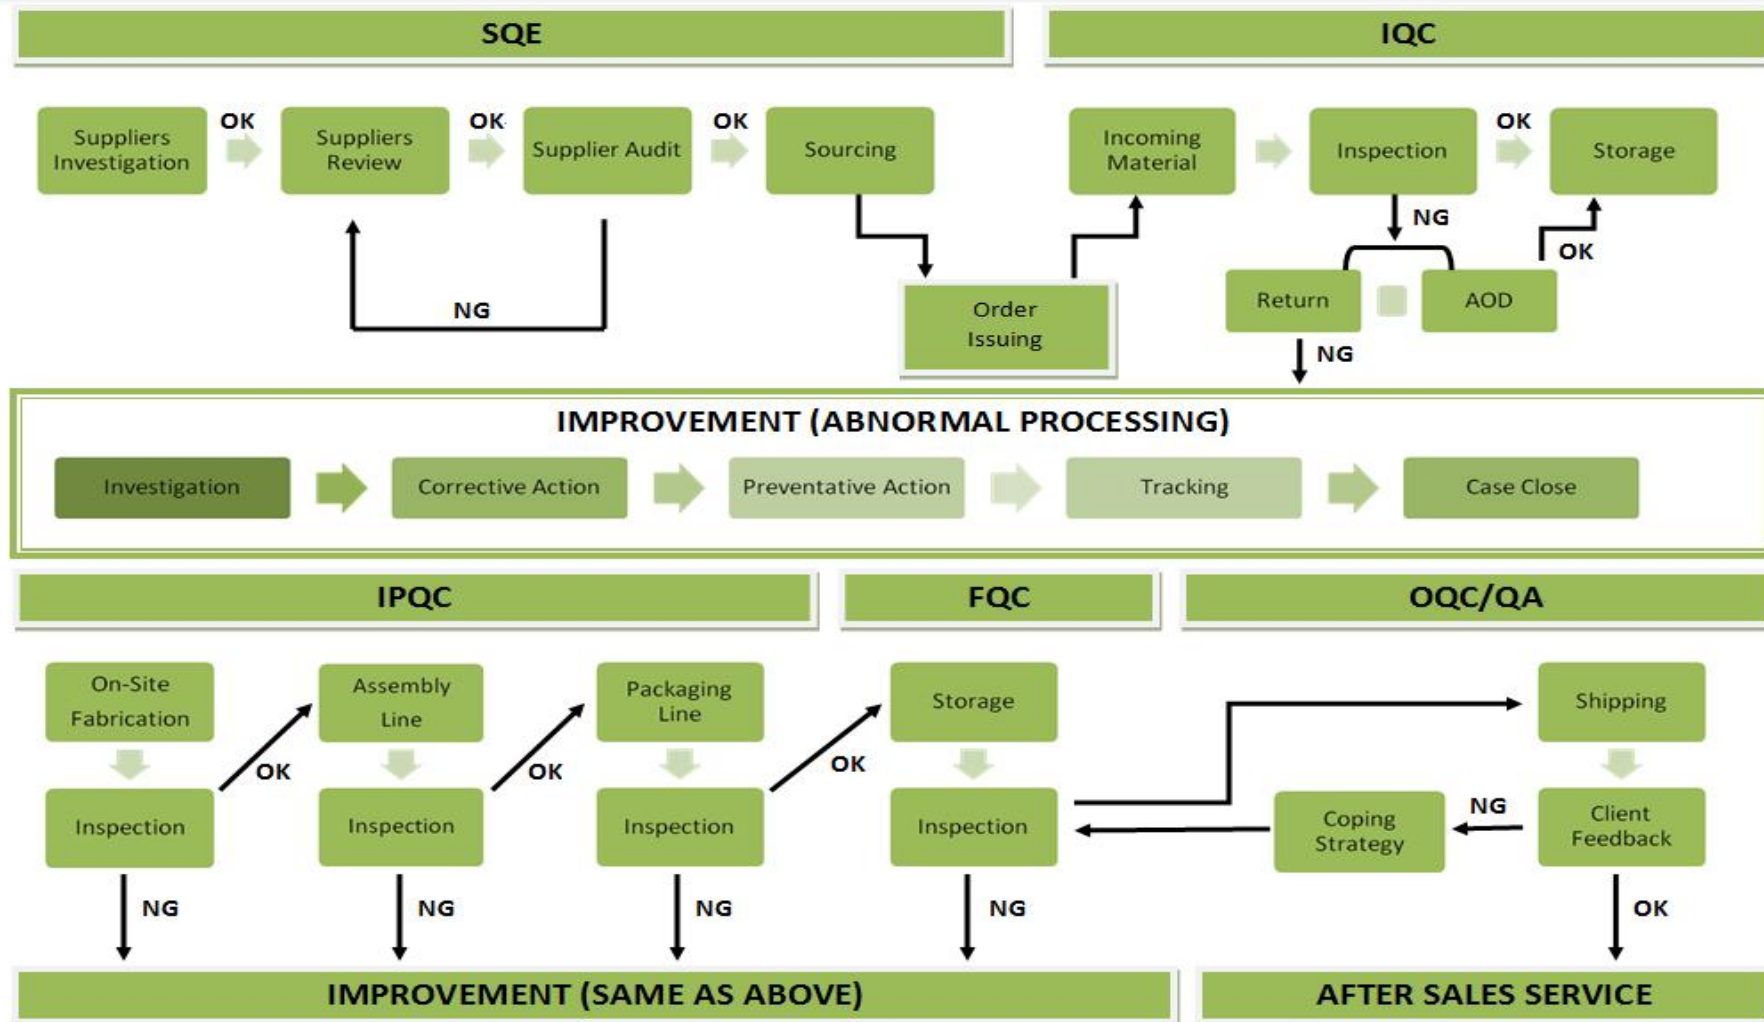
SQE

IQC

Suppliers Investigation

OK

Suppliers Review

OK

Supplier Audit

OK

Sourcing

NG

Order Issuing

Incoming Material

Inspection

OK

Storage

NG

Return

AOD

OK

NG

IMPROVEMENT (ABNORMAL PROCESSING)

Investigation

Corrective Action

Preventative Action

Tracking

Case Close

IPQC

FQC

OQC/QA

On-Site Fabrication

Inspection

OK

Assembly Line

Inspection

OK

Packaging Line

Inspection

OK

Storage

Inspection

Shipping

Coping Strategy

NG

Client Feedback

NG

NG

NG

NG

OK

IMPROVEMENT (SAME AS ABOVE)

AFTER SALES SERVICE